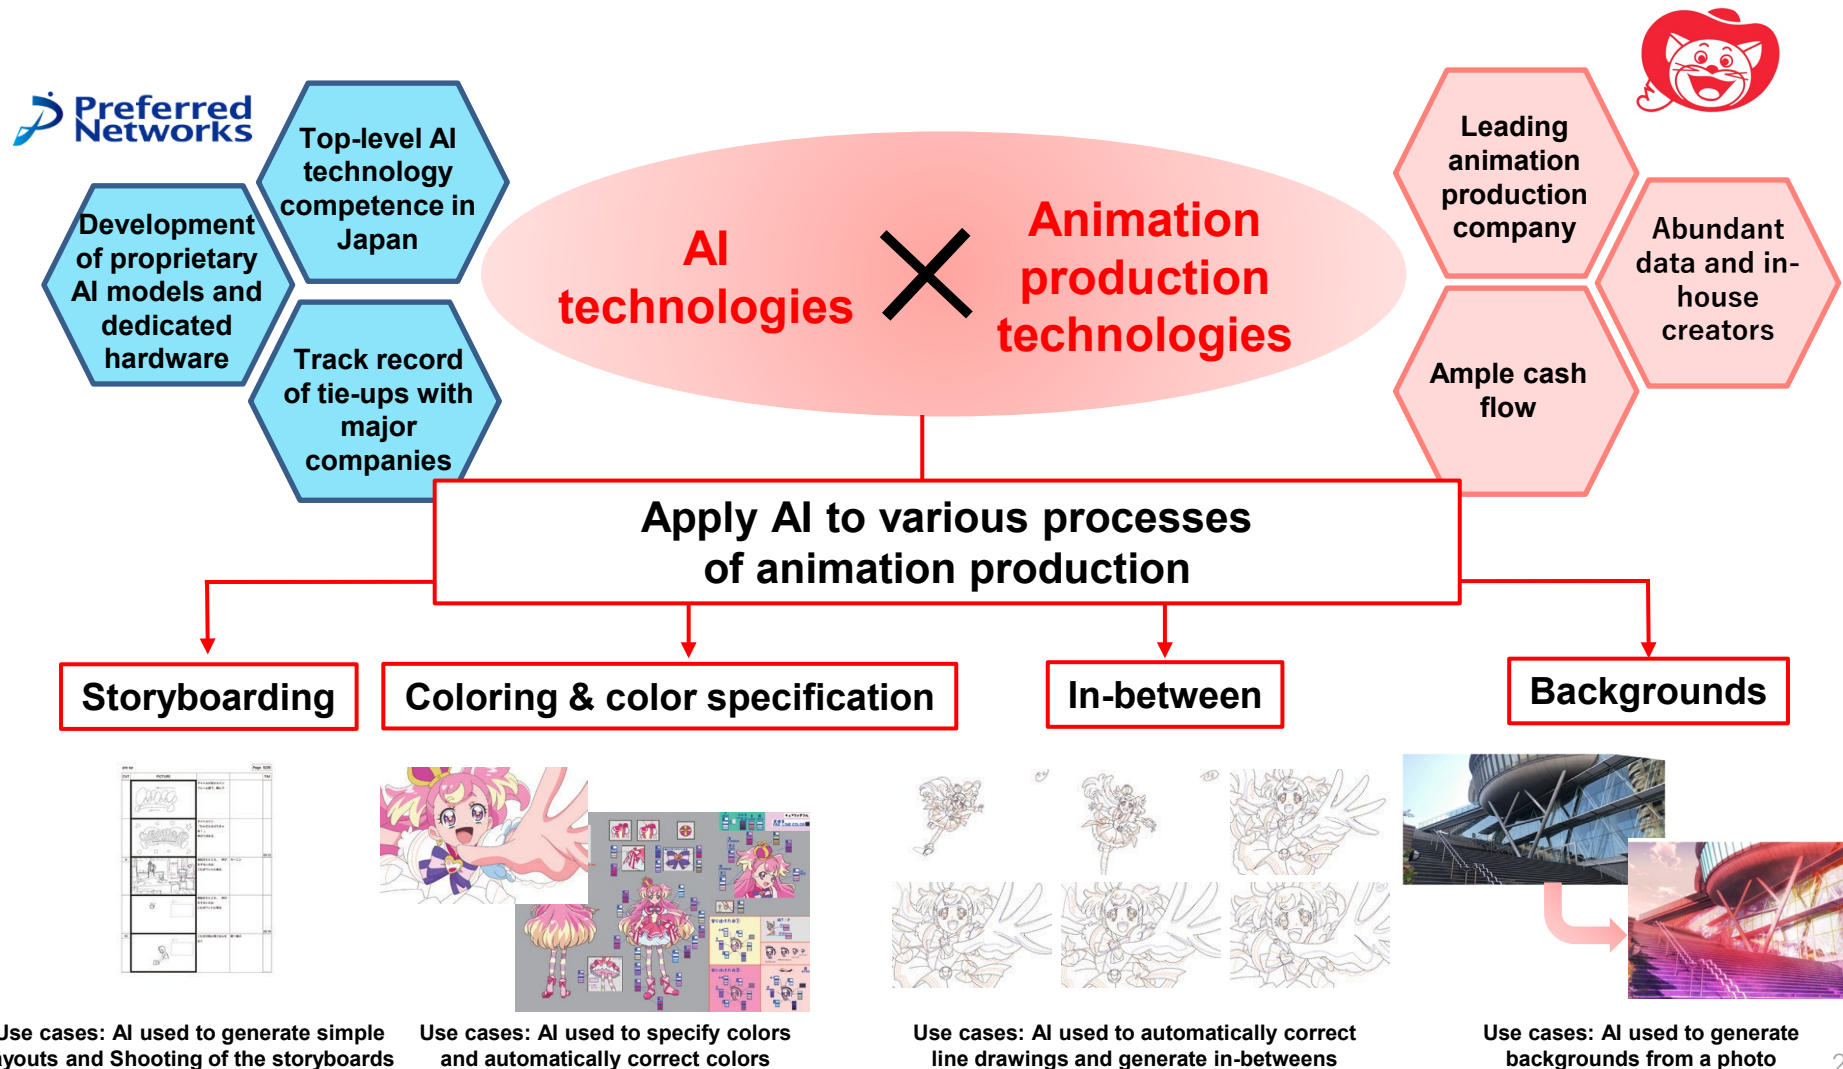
Preferred Networks

Top-level AI technology competence in Japan

Development of proprietary AI models and dedicated hardware

Track record of tie-ups with major companies

AI technologies × Animation production technologies

Leading animation production company

Abundant data and in-house creators

Ample cash flow

Apply AI to various processes of animation production

Storyboarding

Coloring & color specification

In-between

Backgrounds

Use cases: AI used to generate simple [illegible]youts and Shooting of the storyboards

Use cases: AI used to specify colors and automatically correct colors

Use cases: AI used to automatically correct line drawings and generate in-betweens

Use cases: AI used to generate backgrounds from a photo